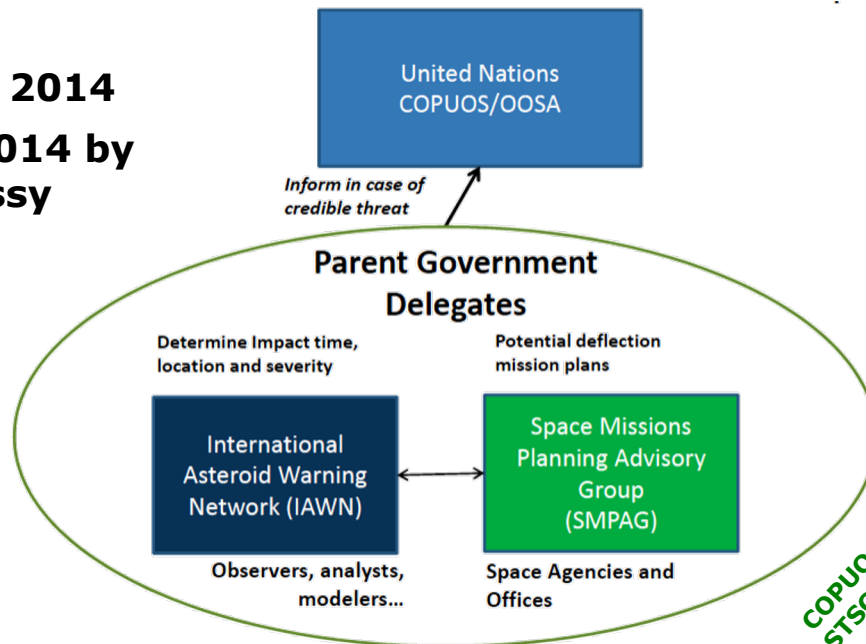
2014

014 by

ssy

United Nations COPUOS/OOSA

Inform in case of credible threat

Parent Government Delegates

Determine Impact time, location and severity

Potential deflection mission plans

International Asteroid Warning Network (IAWN)

Space Missions Planning Advisory Group (SMPAG)

Observers, analysts, modelers...

Space Agencies and Offices

COPUO

STSC